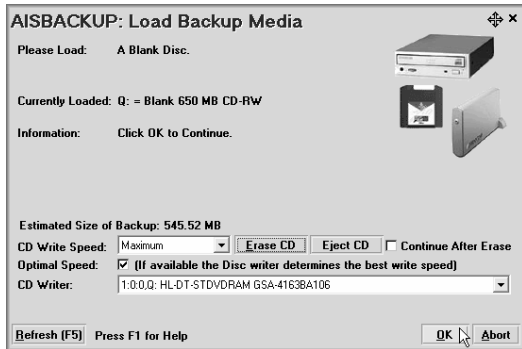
AISBACKUP: Load Backup Media

Please Load: A Blank Disc.

Currently Loaded: Q: = Blank 650 MB CD-RW

Information: Click OK to Continue.

Estimated Size of Backup: 545.52 MB

CD Write Speed: Maximum

Erase CD

Eject CD

Continue After Erase

Optimal Speed: (If available the Disc writer determines the best write speed)

CD Writer: 1:0:0,Q: HL-DT-STDVDRAM GSA-4163BA106

Refresh (F5)

Press F1 for Help

OK

Abort